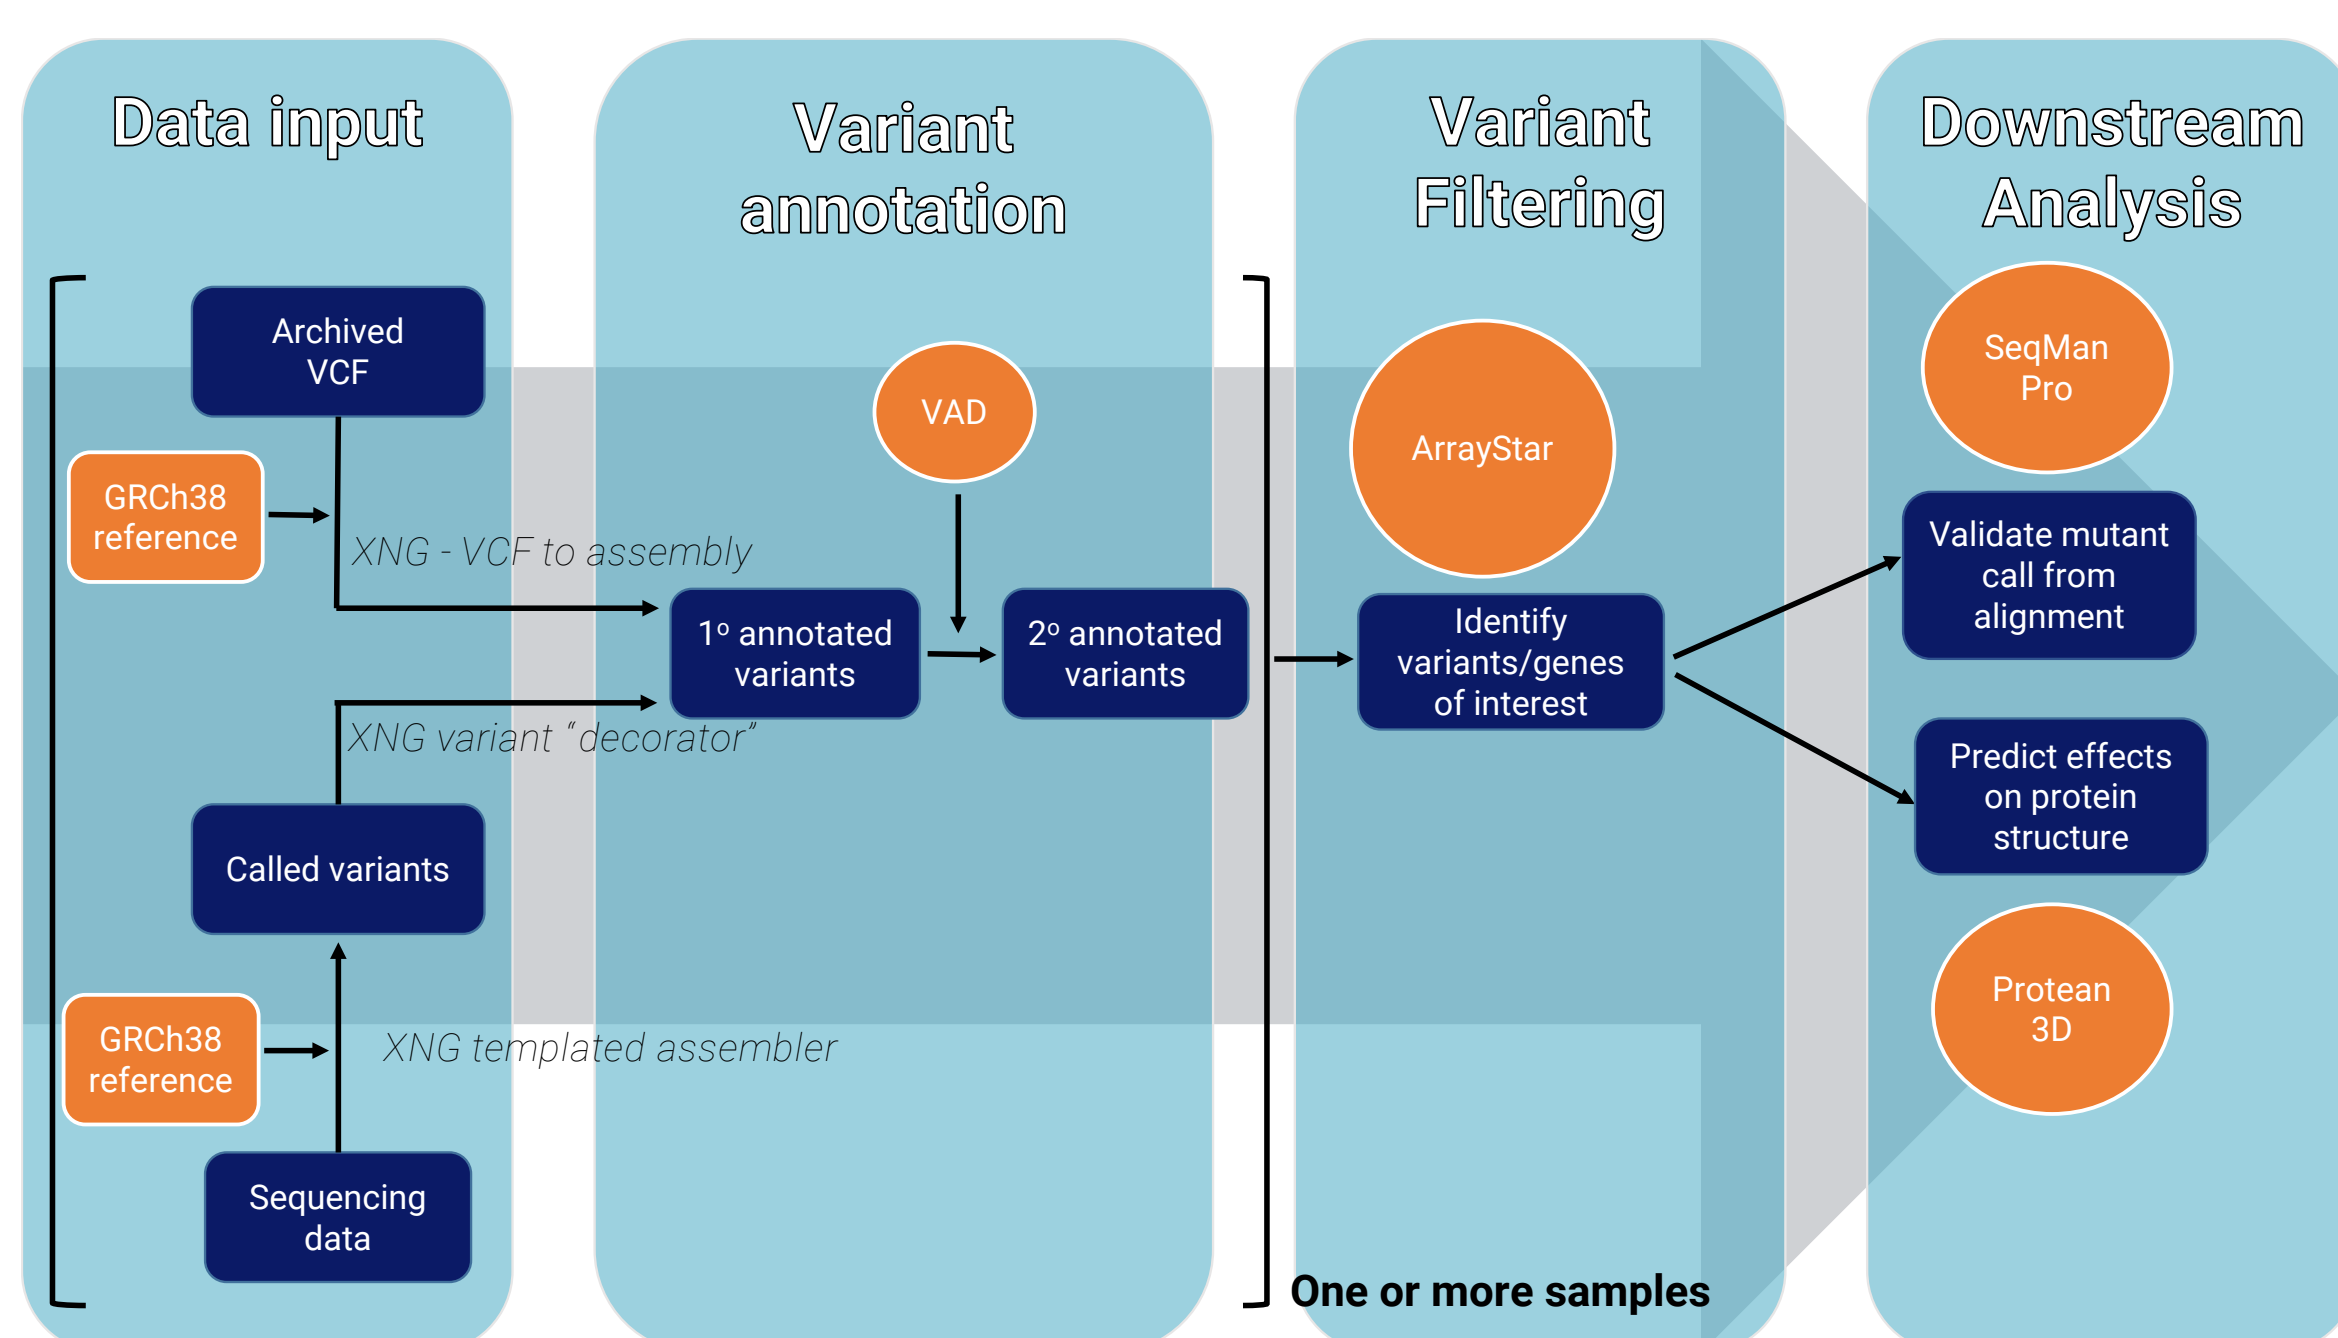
Data input

Variant annotation

Variant Filtering

Downstream Analysis

Archived VCF

GRCh38 reference

XNG - VCF to assembly

VAD

1º annotated variants

2º annotated variants

XNG variant "decorator"

Called variants

GRCh38 reference

XNG templated assembler

Sequencing data

ArrayStar

Identify variants/genes of interest

SeqMan Pro

Validate mutant call from alignment

Predict effects on protein structure

Protean 3D

One or more samples